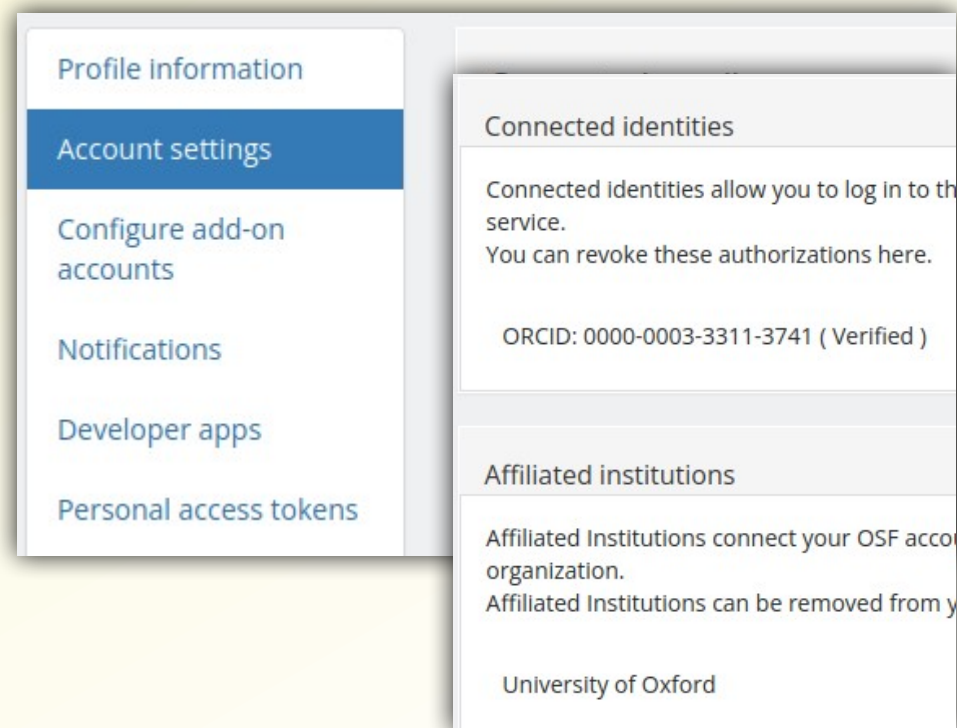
Profile information

Account settings

Configure add-on accounts

Notifications

Developer apps

Personal access tokens

Connected identities

Connected identities allow you to log in to th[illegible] service.
You can revoke these authorizations here.

ORCID: 0000-0003-3311-3741 ( Verified )

Affiliated institutions

Affiliated Institutions connect your OSF acco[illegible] organization.
Affiliated Institutions can be removed from y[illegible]

University of Oxford